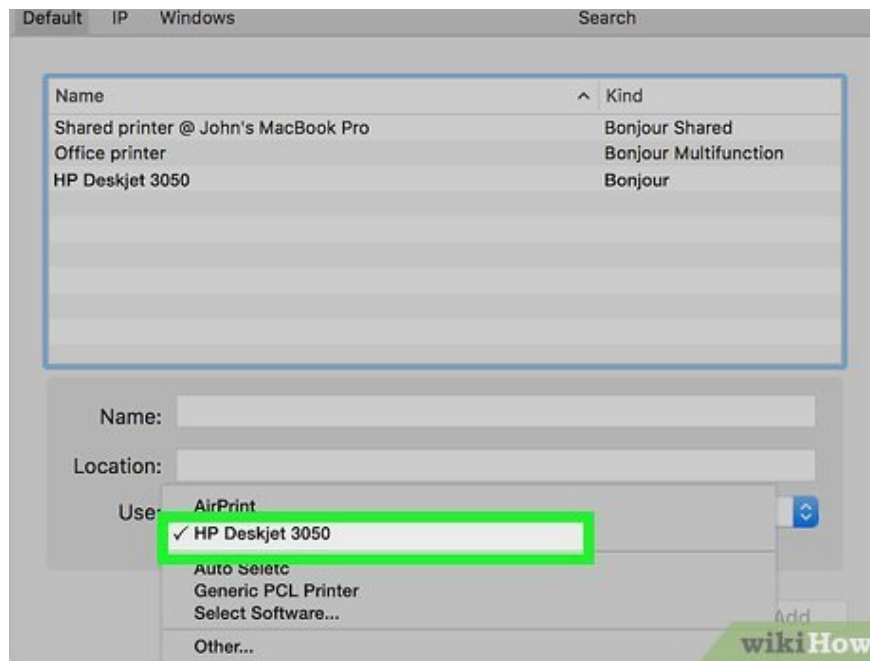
Default IP Windows Search

| Name ^ | Kind |
|---|---|
| Shared printer @ John's MacBook Pro | Bonjour Shared |
| Office printer | Bonjour Multifunction |
| HP Deskjet 3050 | Bonjour |

Name:

Location:

Use:

AirPrint
✓ HP Deskjet 3050
Auto Seletc
Generic PCL Printer
Select Software...
Other...

Add

wikiHow